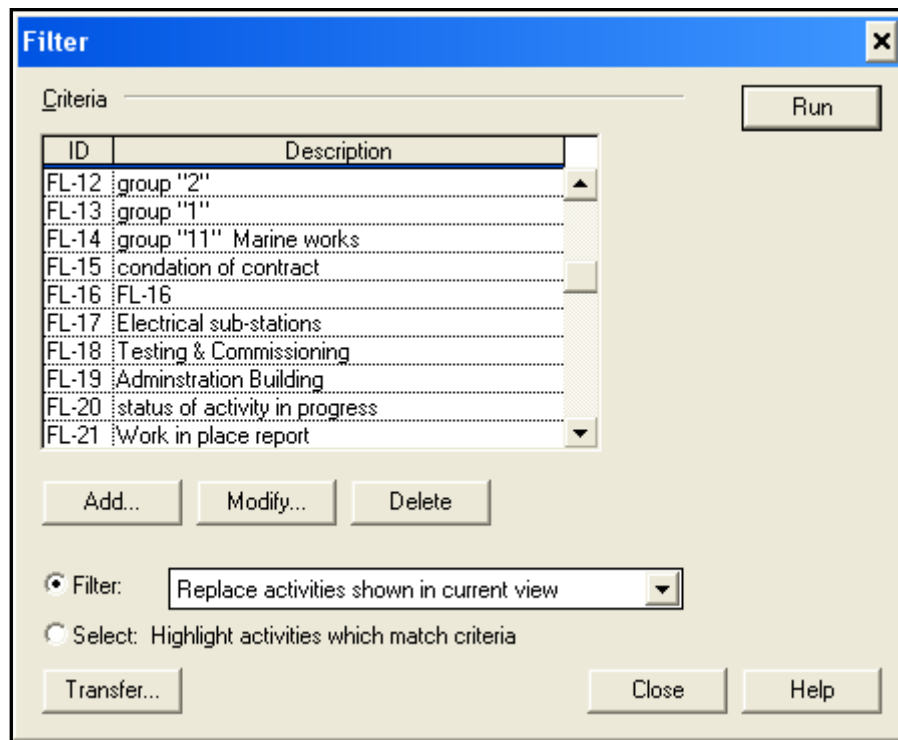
Filter

Criteria

Run

| ID | Description |
|---|---|
| FL-12 | group "2" |
| FL-13 | group "1" |
| FL-14 | group "11" Marine works |
| FL-15 | condation of contract |
| FL-16 | FL-16 |
| FL-17 | Electrical sub-stations |
| FL-18 | Testing & Commissioning |
| FL-19 | Adminstration Building |
| FL-20 | status of activity in progress |
| FL-21 | Work in place report |

Add... Modify... Delete

Filter: Replace activities shown in current view

Select: Highlight activities which match criteria

Transfer... Close Help